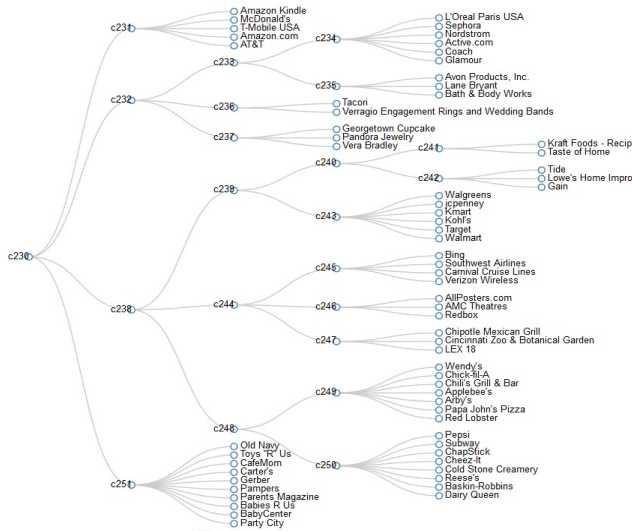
c230
c231
Amazon Kindle
McDonald's
T-Mobile USA
Amazon.com
AT&T
c232
c233
c234
L'Oreal Paris USA
Sephora
Nordstrom
Active.com
Coach
Glamour
c235
Avon Products, Inc.
Lane Bryant
Bath & Body Works
c236
Tacori
Verragio Engagement Rings and Wedding Bands
c237
Georgetown Cupcake
Pandora Jewelry
Vera Bradley
c238
c239
c240
c241
Kraft Foods - Recip
Taste of Home
c242
Tide
Lowe's Home Impro
Gain
c243
Walgreens
jcpenney
Kmart
Kohl's
Target
Walmart
c244
c245
Bing
Southwest Airlines
Carnival Cruise Lines
Verizon Wireless
c246
AllPosters.com
AMC Theatres
Redbox
c247
Chipotle Mexican Grill
Cincinnati Zoo & Botanical Garden
LEX 18
c248
c249
Wendy's
Chick-fil-A
Chili's Grill & Bar
Applebee's
Arby's
Papa John's Pizza
Red Lobster
c250
Pepsi
Subway
ChapStick
Cheez-It
Cold Stone Creamery
Reese's
Baskin-Robbins
Dairy Queen
c251
Old Navy
Toys "R" Us
CafeMom
Carter's
Gerber
Pampers
Parents Magazine
Babies R Us
BabyCenter
Party City